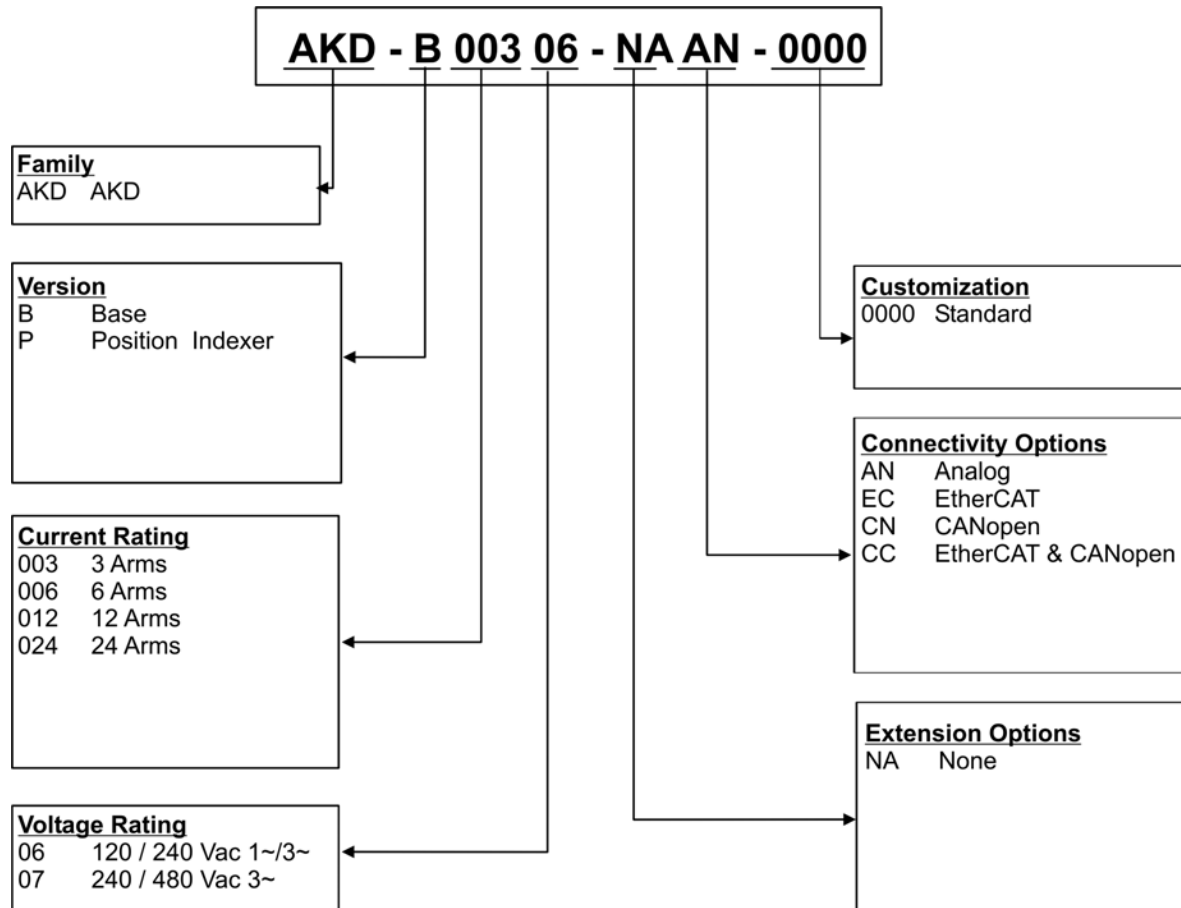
AKD - B 003 06 - NA AN - 0000

Family
AKD AKD

Version
B Base
P Position Indexer

Current Rating
003 3 Arms
006 6 Arms
012 12 Arms
024 24 Arms

Voltage Rating
06 120 / 240 Vac 1~/3~
07 240 / 480 Vac 3~

Customization
0000 Standard

Connectivity Options
AN Analog
EC EtherCAT
CN CANopen
CC EtherCAT & CANopen

Extension Options
NA None